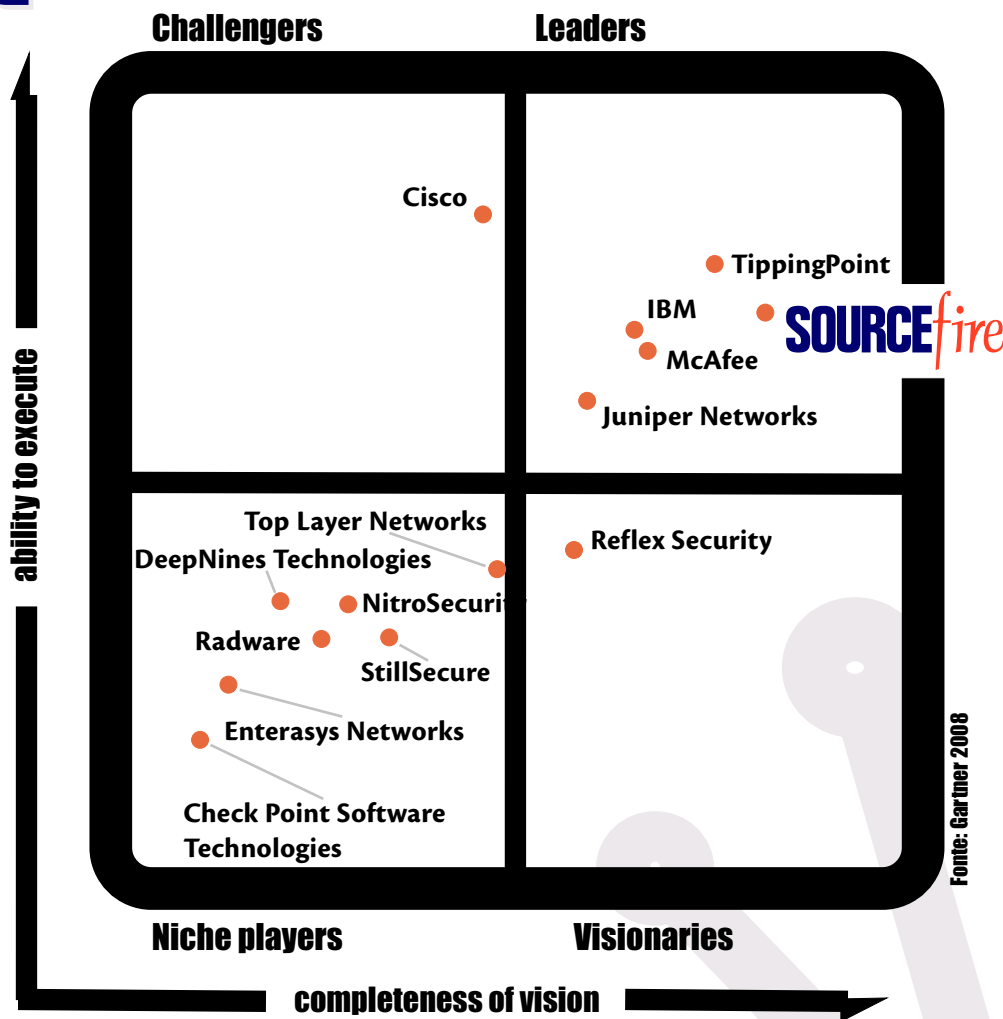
Challengers

Leaders

ability to execute

Cisco

TippingPoint

IBM

SOURCEfire

McAfee

Juniper Networks

Top Layer Networks

Reflex Security

DeepNines Technologies

NitroSecurity

Radware

StillSecure

Enterasys Networks

Check Point Software Technologies

Fonte: Gartner 2008

Niche players

Visionaries

completeness of vision